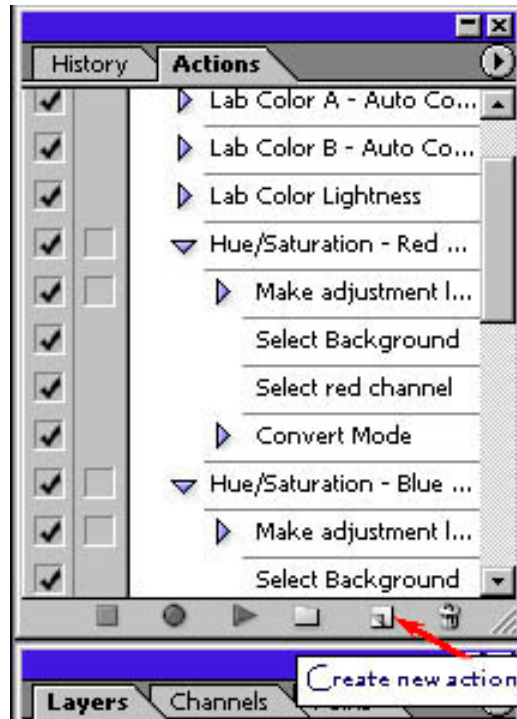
History Actions

Lab Color A - Auto Co...

Lab Color B - Auto Co...

Lab Color Lightness

Hue/Saturation - Red ...

Make adjustment l...

Select Background

Select red channel

Convert Mode

Hue/Saturation - Blue ...

Make adjustment l...

Select Background

Create new action

Layers Channels